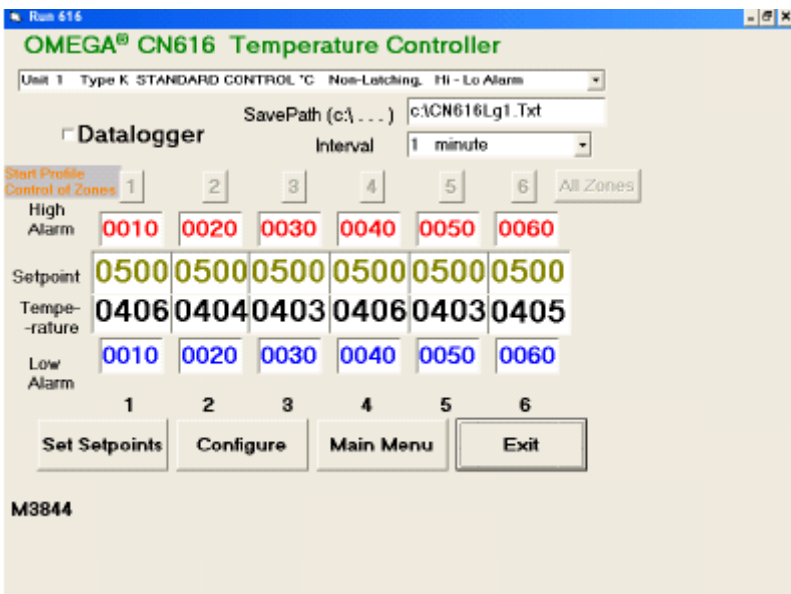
Run 616

OMEGA® CN616 Temperature Controller

Unit 1 Type K STANDARD CONTROL °C Non-Latching. Hi - Lo Alarm

SavePath (c:\ . . . ) c:\CN616Lg1.Txt

Datalogger

Interval 1 minute

Start Profile Control of Zones 1 2 3 4 5 6 All Zones

| | 1 | 2 | 3 | 4 | 5 | 6 |
|---|---|---|---|---|---|---|
| High Alarm | 0010 | 0020 | 0030 | 0040 | 0050 | 0060 |
| Setpoint | 0500 | 0500 | 0500 | 0500 | 0500 | 0500 |
| Tempe--rature | 0406 | 0404 | 0403 | 0406 | 0403 | 0405 |
| Low Alarm | 0010 | 0020 | 0030 | 0040 | 0050 | 0060 |

1 2 3 4 5 6

Set Setpoints Configure Main Menu Exit

M3844